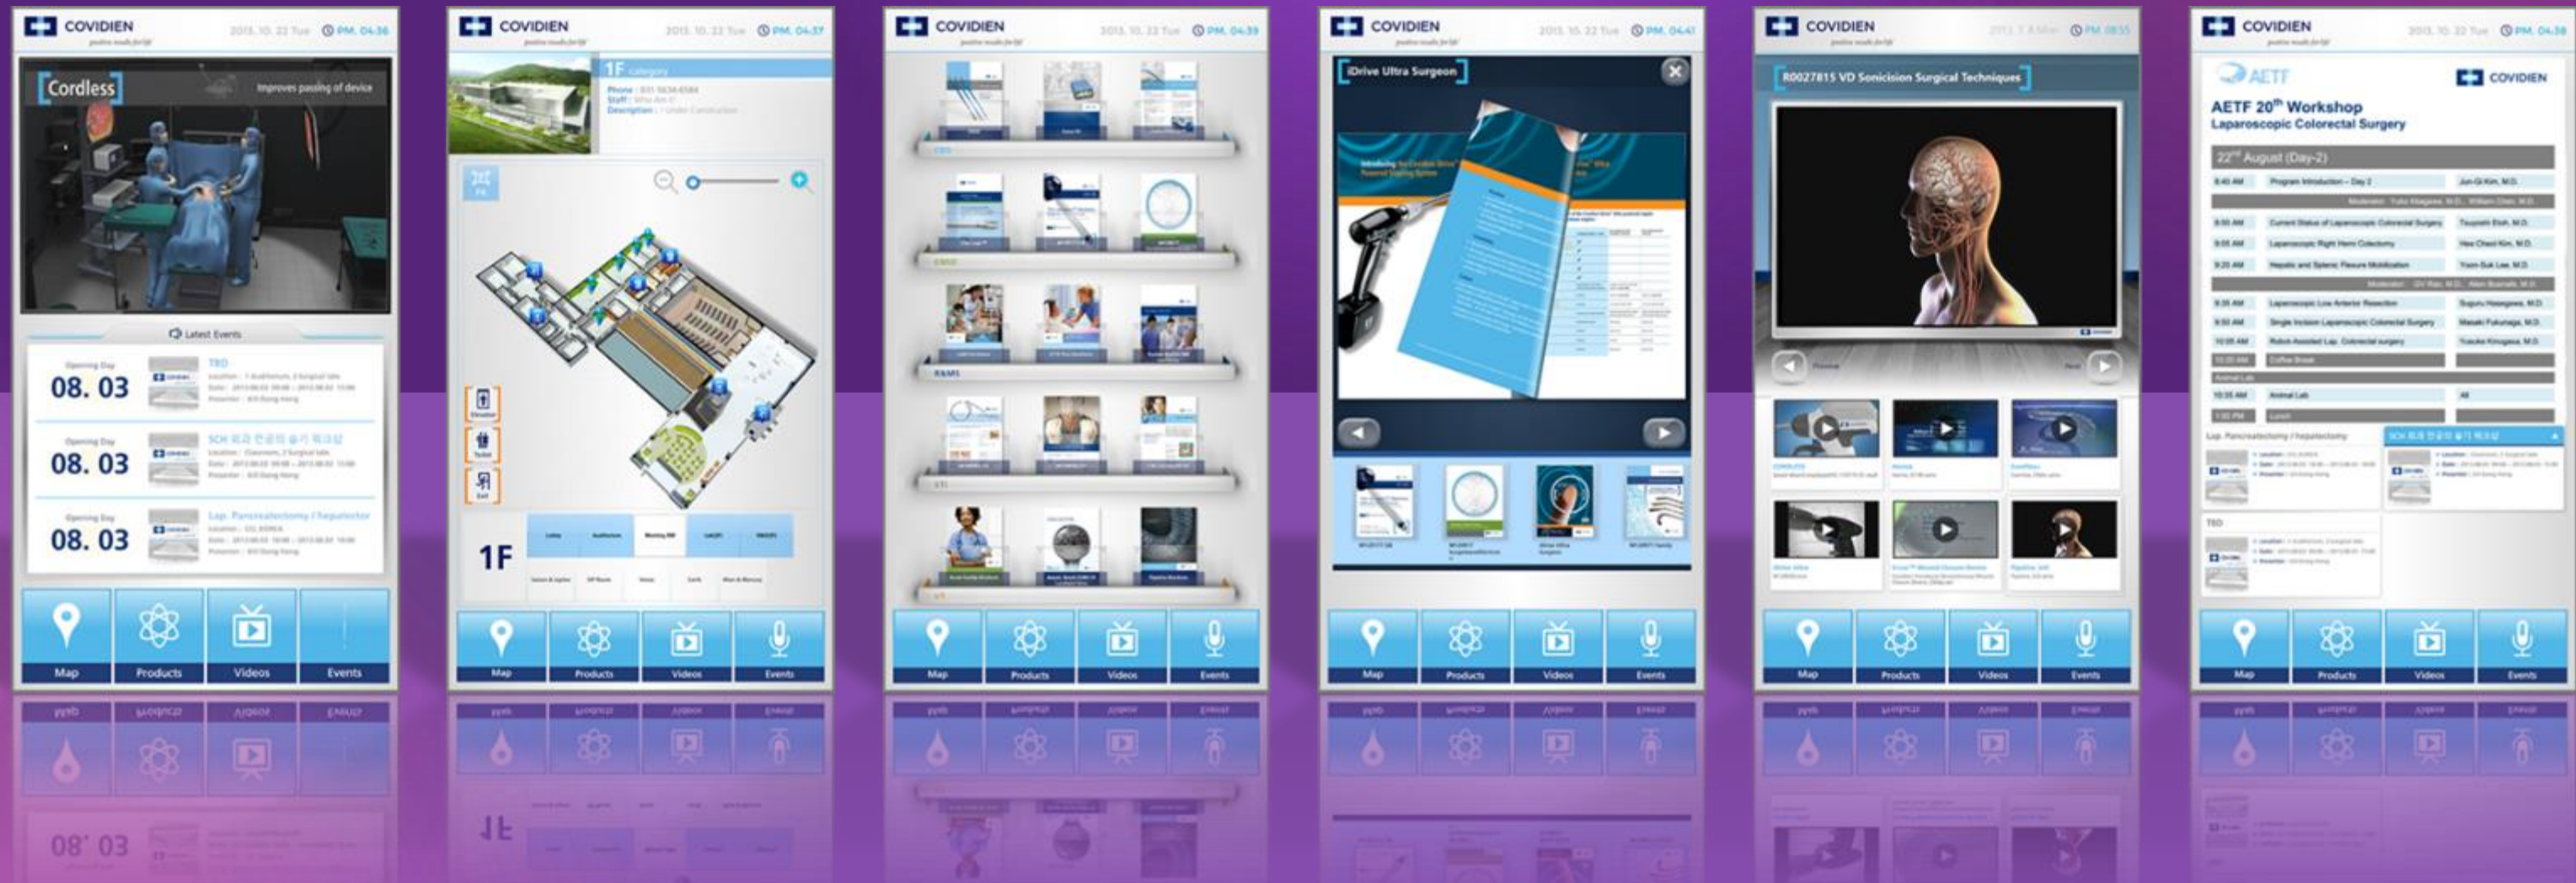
COVIDIEN
positive results for life
2013. 10. 22 Tue
PM. 04:36

Cordless
Improves passing of device

Latest Events

Opening Day
08. 03
TED

Opening Day
08. 03
SCH 외과 전공의 술기 워크샵

Opening Day
08. 03
Lap. Pancreatectomy / hepatector

Map
Products
Videos
Events

COVIDIEN
positive results for life
2013. 10. 22 Tue
PM. 04:37

1F category
Phone :
Staff :
Description :

1F

Map
Products
Videos
Events

COVIDIEN
positive results for life
2013. 10. 22 Tue
PM. 04:39

Map
Products
Videos
Events

COVIDIEN
positive results for life
2013. 10. 22 Tue
PM. 04:41

iDrive Ultra Surgeon

Map
Products
Videos
Events

COVIDIEN
positive results for life
PM. 08:55

R0027815 VD Sonicision Surgical Techniques

Map
Products
Videos
Events

COVIDIEN
positive results for life
2013. 10. 22 Tue
PM. 04:38

AETF
COVIDIEN
AETF 20th Workshop
Laparoscopic Colorectal Surgery

22nd August (Day-2)

Lap. Pancreatectomy / hepatectomy
SCH 외과 전공의 술기 워크샵
TED

Map
Products
Videos
Events

08. 03
1F